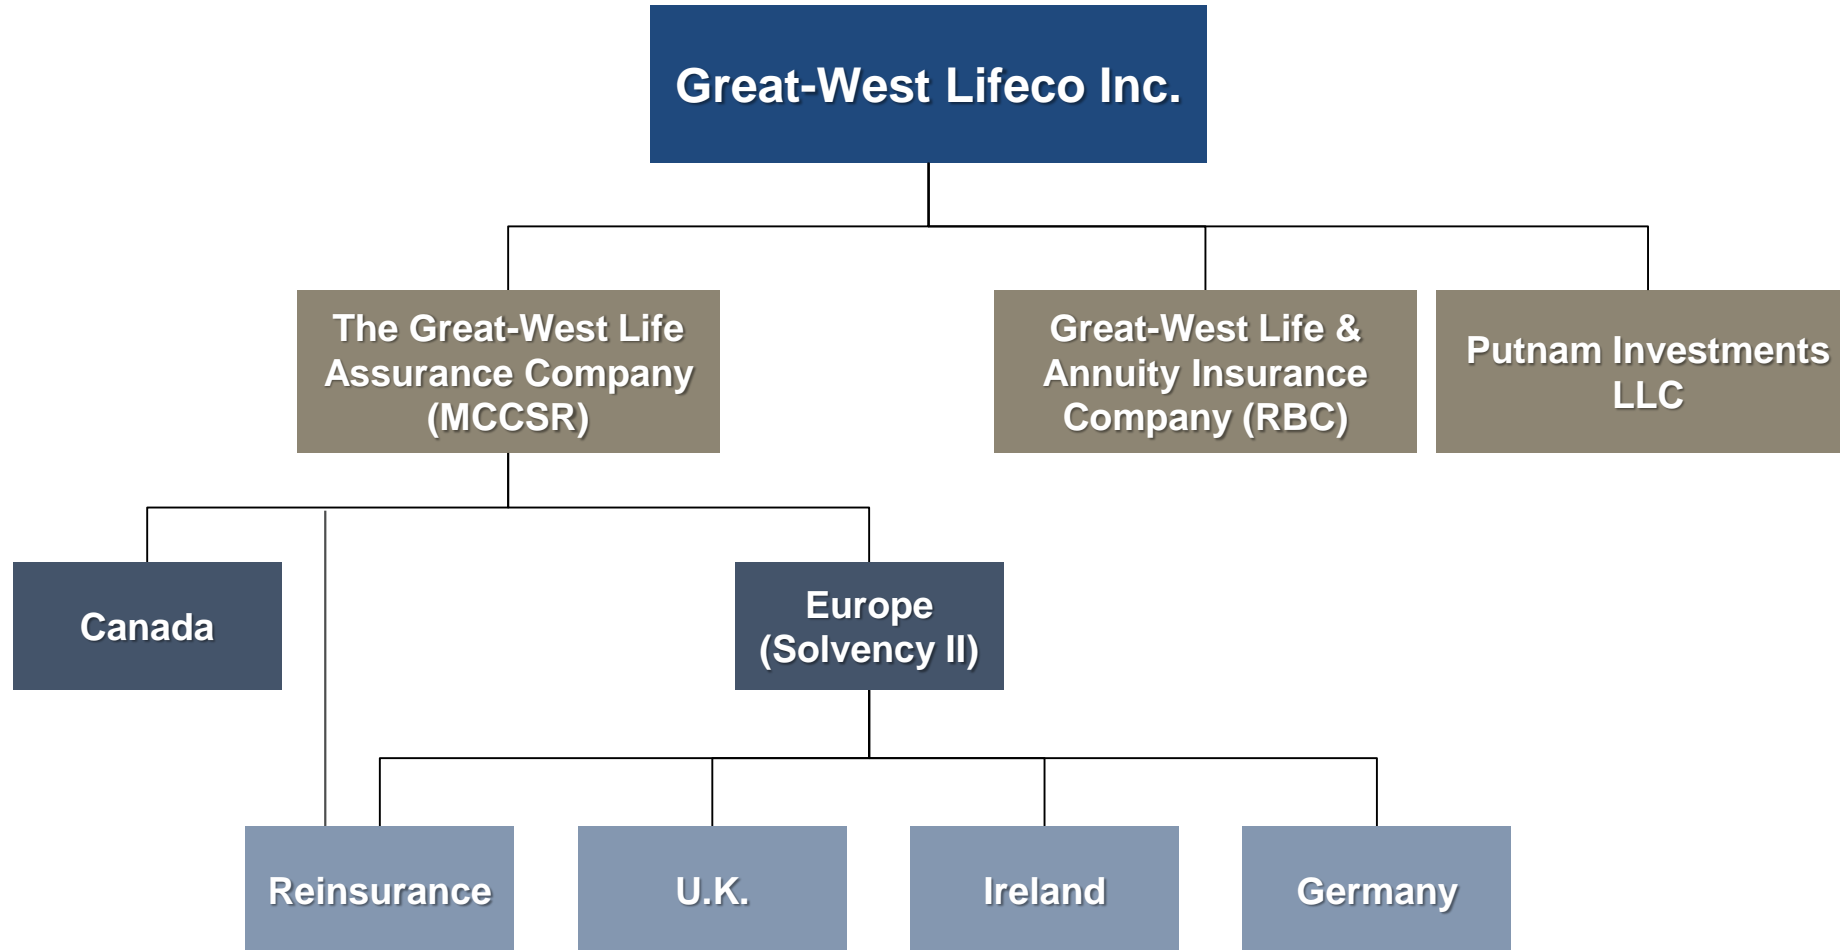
Great-West Lifeco Inc.

The Great-West Life Assurance Company (MCCSR)

Great-West Life & Annuity Insurance Company (RBC)

Putnam Investments LLC

Canada

Europe (Solvency II)

Reinsurance

U.K.

Ireland

Germany